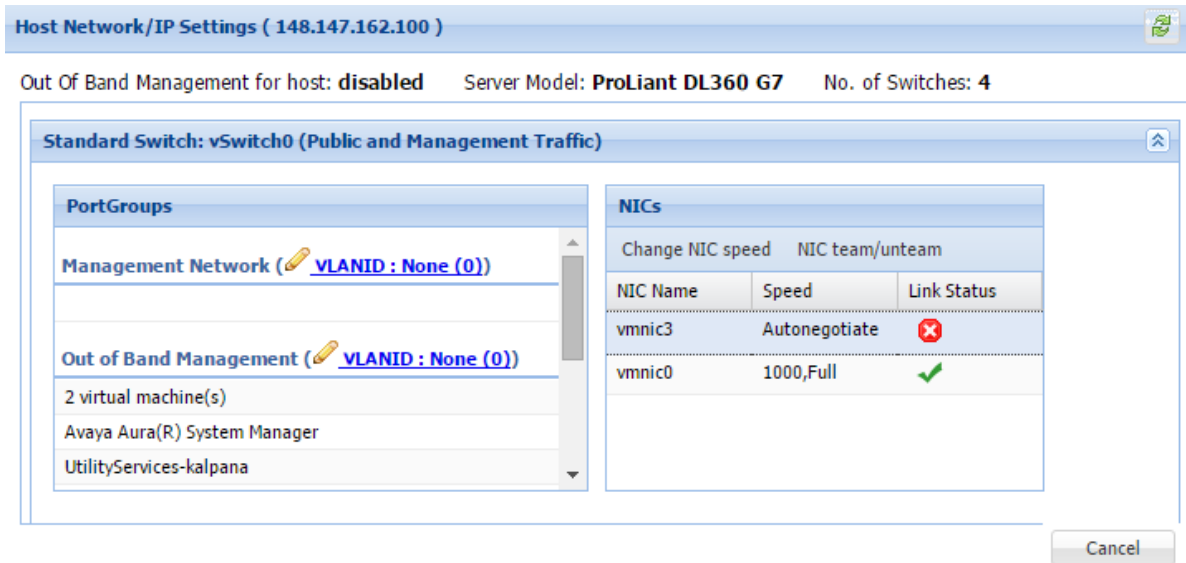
Host Network/IP Settings ( 148.147.162.100 )

Out Of Band Management for host: **disabled** Server Model: **ProLiant DL360 G7** No. of Switches: **4**

Standard Switch: vSwitch0 (Public and Management Traffic)

PortGroups

Management Network ( VLANID : None (0))

Out of Band Management ( VLANID : None (0))

2 virtual machine(s)

Avaya Aura(R) System Manager

UtilityServices-kalpana

NICs

Change NIC speed NIC team/unteam

| NIC Name | Speed | Link Status |
|---|---|---|
| vmnic3 | Autonegotiate | |
| vmnic0 | 1000,Full | |

Cancel